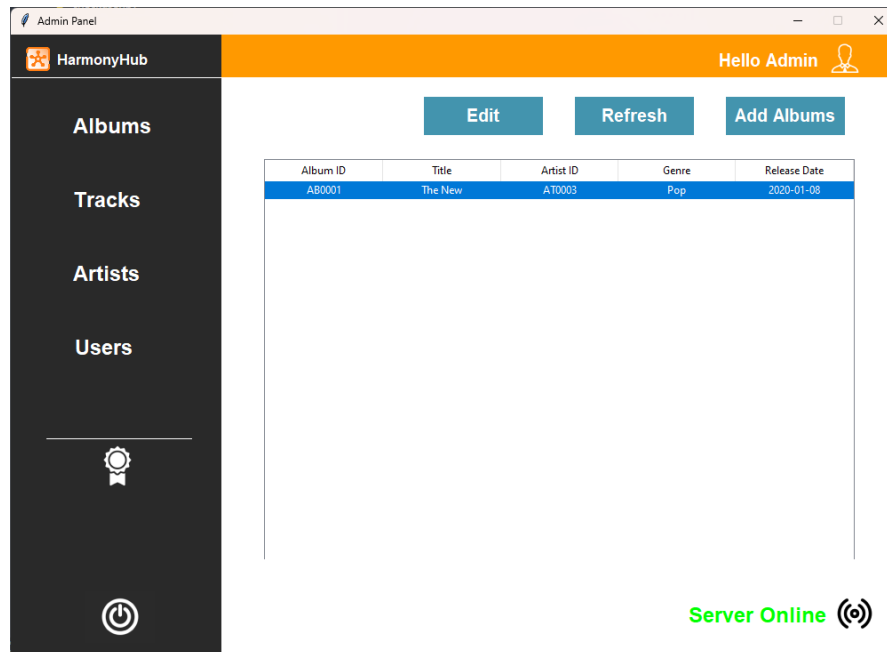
Admin Panel

HarmonyHub

Hello Admin

Albums

Tracks

Artists

Users

Edit

Refresh

Add Albums

| Album ID | Title | Artist ID | Genre | Release Date |
|---|---|---|---|---|
| AB0001 | The New | AT0003 | Pop | 2020-01-08 |

Server Online